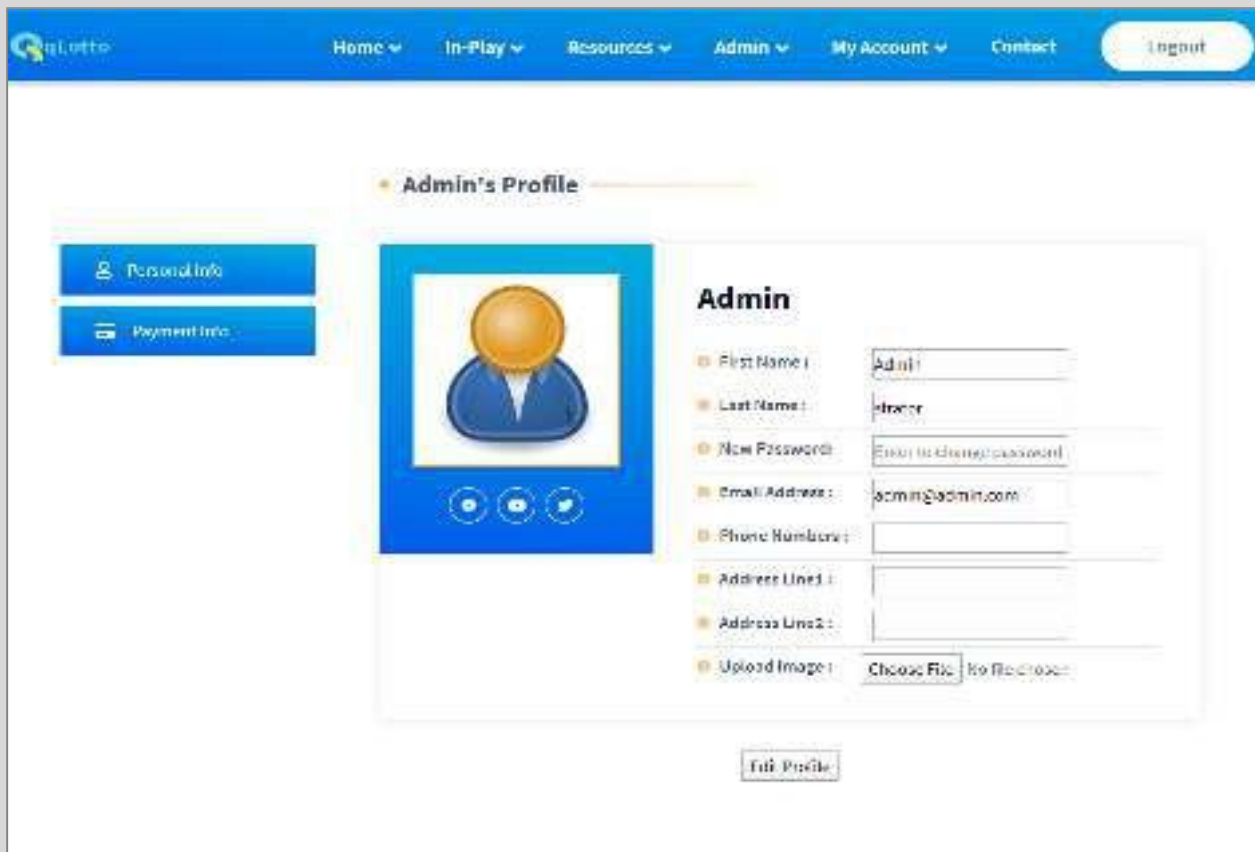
qLotto Home In-Play Resources Admin My Account Contact Logout

Admin's Profile

Personal Info
Payment Info

Admin

First Name : Admin
Last Name : istrator
New Password : Enter to change password
Email Address : admin@admin.com
Phone Numbers :
Address Line1 :
Address Line2 :
Upload Image : Choose File No file chosen

Edit Profile